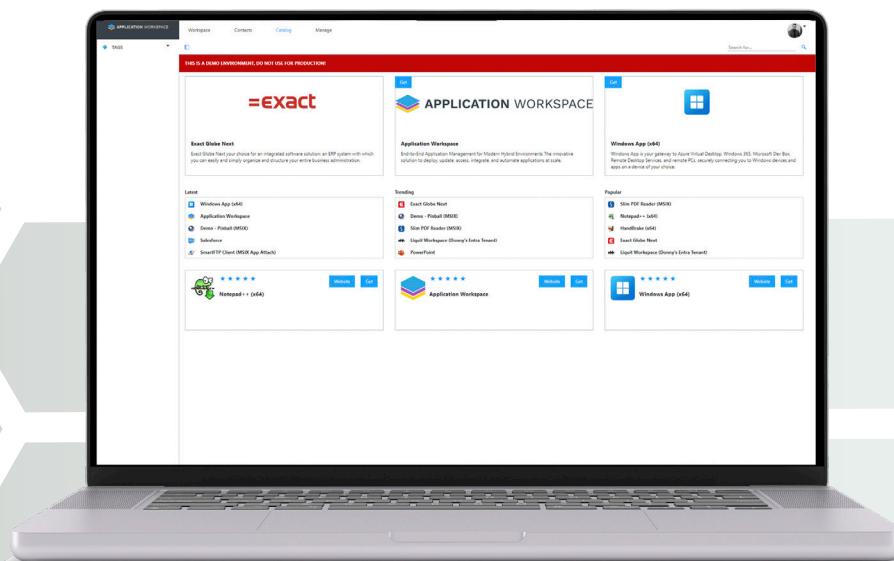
APPLICATION WORKSPACE

Workspace Contacts Catalog Manage

TAGS

Search for...

THIS IS A DEMO ENVIRONMENT, DO NOT USE FOR PRODUCTION!

=exact

Exact Globe Next

Exact Globe Next your choice for an integrated software solution: an ERP system with which you can easily and simply organize and structure your entire business administration.

Get

APPLICATION WORKSPACE

Application Workspace

End-to-End Application Management for Modern Hybrid Environments. The innovative solution to deploy, update, access, integrate, and automate applications at scale.

Get

Windows App (x64)

Windows App is your gateway to Azure Virtual Desktop, Windows 365, Microsoft Dev Box, Remote Desktop Services, and remote PCs, securely connecting you to Windows devices and apps on a device all your choice.

Latest
Windows App (x64)
Application Workspace
Demo - Pinball (MSIX)
Salesforce
SmartFTP Client (MSIX App Attach)

Trending
Exact Globe Next
Demo - Pinball (MSIX)
Slim PDF Reader (MSIX)
Liquit Workspace (Donny's Extra Tenant)
PowerPoint

Popular
Slim PDF Reader (MSIX)
Notepad++ (x64)
HandBrake (x64)
Exact Globe Next
Liquit Workspace (Donny's Extra Tenant)

★★★★★
Notepad++ (x64)
Website Get

★★★★★
Application Workspace
Website Get

★★★★★
Windows App (x64)
Website Get